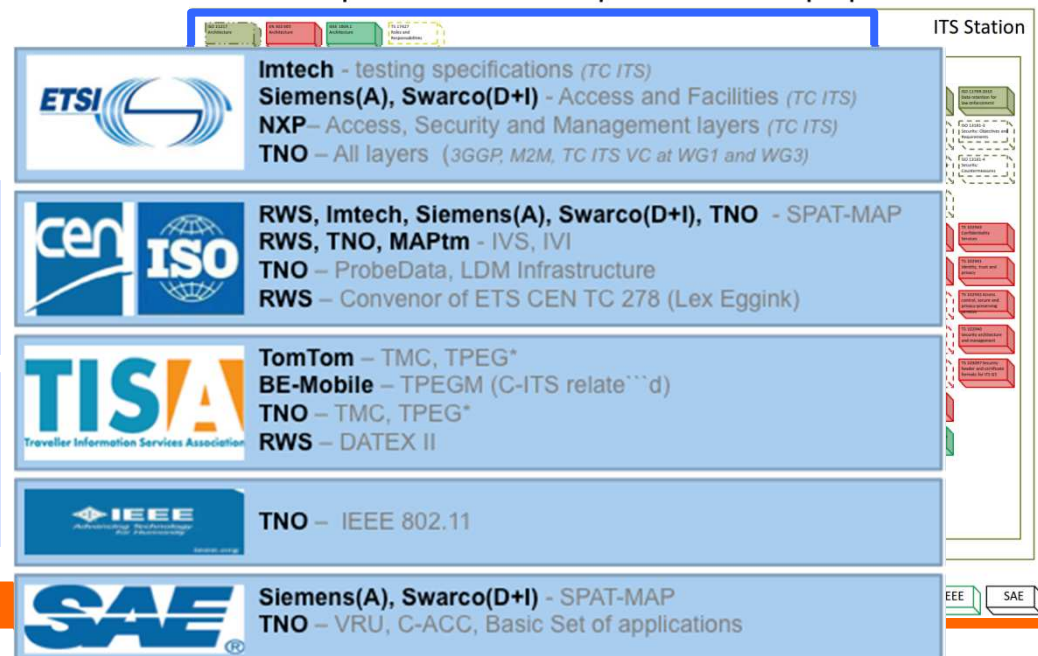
ITS Station

ETSI

Imtech - testing specifications (TC ITS)
Siemens(A), Swarco(D+I) - Access and Facilities (TC ITS)
NXP– Access, Security and Management layers (TC ITS)
TNO – All layers (3GGP, M2M, TC ITS VC at WG1 and WG3)

cen ISO

RWS, Imtech, Siemens(A), Swarco(D+I), TNO - SPAT-MAP
RWS, TNO, MAPtm - IVS, IVI
TNO – ProbeData, LDM Infrastructure
RWS – Convenor of ETS CEN TC 278 (Lex Eggink)

TISA Traveller Information Services Association

TomTom – TMC, TPEG*
BE-Mobile – TPEGM (C-ITS relate```d)
TNO – TMC, TPEG*
RWS – DATEX II

IEEE Advancing Technology for Humanity

TNO – IEEE 802.11

SAE

Siemens(A), Swarco(D+I) - SPAT-MAP
TNO – VRU, C-ACC, Basic Set of applications

EEE SAE